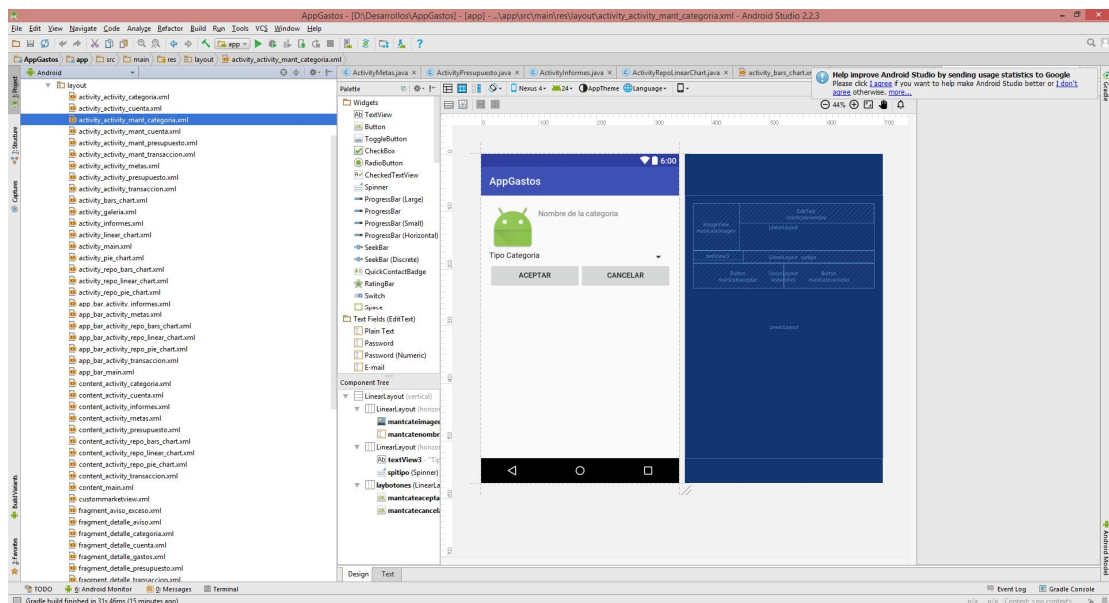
AppGastos - [D:\Desarrollos\AppGastos] - [app] - ...\app\src\main\res\layout\activity_activity_mant_categoria.xml - Android Studio 2.2.3

File Edit View Navigate Code Analyze Refactor Build Run Tools VCS Window Help

AppGastos | app | src | main | res | layout | activity_activity_mant_categoria.xml

Android

layout
activity_activity_categoria.xml
activity_activity_cuenta.xml
activity_activity_mant_categoria.xml
activity_activity_mant_cuenta.xml
activity_activity_mant_presupuesto.xml
activity_activity_mant_transaccion.xml
activity_activity_metas.xml
activity_activity_presupuesto.xml
activity_activity_transaccion.xml
activity_bars_chart.xml
activity_galeria.xml
activity_informes.xml
activity_linear_chart.xml
activity_main.xml
activity_pie_chart.xml
activity_repo_bars_chart.xml
activity_repo_linear_chart.xml
activity_repo_pie_chart.xml
app_bar_activity_informes.xml
app_bar_activity_metas.xml
app_bar_activity_repo_bars_chart.xml
app_bar_activity_repo_linear_chart.xml
app_bar_activity_repo_pie_chart.xml
app_bar_activity_transaccion.xml
app_bar_main.xml
content_activity_categoria.xml
content_activity_cuenta.xml
content_activity_informes.xml
content_activity_metas.xml
content_activity_presupuesto.xml
content_activity_repo_bars_chart.xml
content_activity_repo_linear_chart.xml
content_activity_repo_pie_chart.xml
content_activity_transaccion.xml
content_main.xml
custommarketview.xml
fragment_aviso_exceso.xml
fragment_detalle_aviso.xml
fragment_detalle_categoria.xml
fragment_detalle_cuenta.xml
fragment_detalle_gastos.xml
fragment_detalle_presupuesto.xml
fragment_detalle_transaccion.xml

ActivityMetas.java | ActivityPresupuesto.java | ActivityInformes.java | ActivityRepoLinearChart.java | activity_bars_chart.xml

Help improve Android Studio by sending usage statistics to Google
Please click I agree if you want to help make Android Studio better or I don't agree otherwise. more...

Palette
Widgets
TextView
Button
ToggleButton
CheckBox
RadioButton
CheckedTextView
Spinner
ProgressBar (Large)
ProgressBar
ProgressBar (Small)
ProgressBar (Horizontal)
SeekBar
SeekBar (Discrete)
QuickContactBadge
RatingBar
Switch
Space
Text Fields (EditText)
Plain Text
Password
Password (Numeric)
E-mail

Nexus 4 | 24 | AppTheme | Language | 44%

Component Tree
LinearLayout (vertical)
LinearLayout (horizo
mantcateimagen
mantcatenombr
LinearLayout (horizo
textView3 - "Tip
spltipo (Spinner)
laybotones (LinearLa
mantcateacepta
mantcatecancela

6:00
AppGastos
Nombre de la categoria
Tipo Categoria
ACEPTAR
CANCELAR

LinearLayout

Design | Text

TODO | 6: Android Monitor | 0: Messages | Terminal | Event Log | Gradle Console
Gradle build finished in 31s 40ms (15 minutes ago)